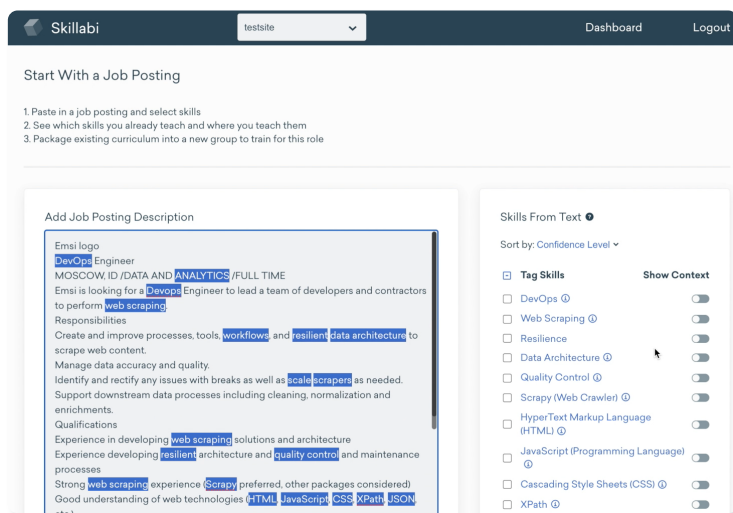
Skillabi

testsite

Dashboard

Logout

Start With a Job Posting

1. Paste in a job posting and select skills
2. See which skills you already teach and where you teach them
3. Package existing curriculum into a new group to train for this role

Add Job Posting Description

Emsi logo
DevOps Engineer
MOSCOW, ID /DATA AND ANALYTICS /FULL TIME
Emsi is looking for a Devops Engineer to lead a team of developers and contractors to perform web scraping.
Responsibilities
Create and improve processes, tools, workflows, and resilient data architecture to scrape web content.
Manage data accuracy and quality.
Identify and rectify any issues with breaks as well as scale scrapers as needed.
Support downstream data processes including cleaning, normalization and enrichments.
Qualifications
Experience in developing web scraping solutions and architecture
Experience developing resilient architecture and quality control and maintenance processes
Strong web scraping experience (Scrapy preferred, other packages considered)
Good understanding of web technologies (HTML, JavaScript, CSS, XPath, JSON,

Skills From Text

Sort by: Confidence Level

Tag Skills

Show Context

DevOps

Web Scraping

Resilience

Data Architecture

Quality Control

Scrapy (Web Crawler)

HyperText Markup Language (HTML)

JavaScript (Programming Language)

Cascading Style Sheets (CSS)

XPath